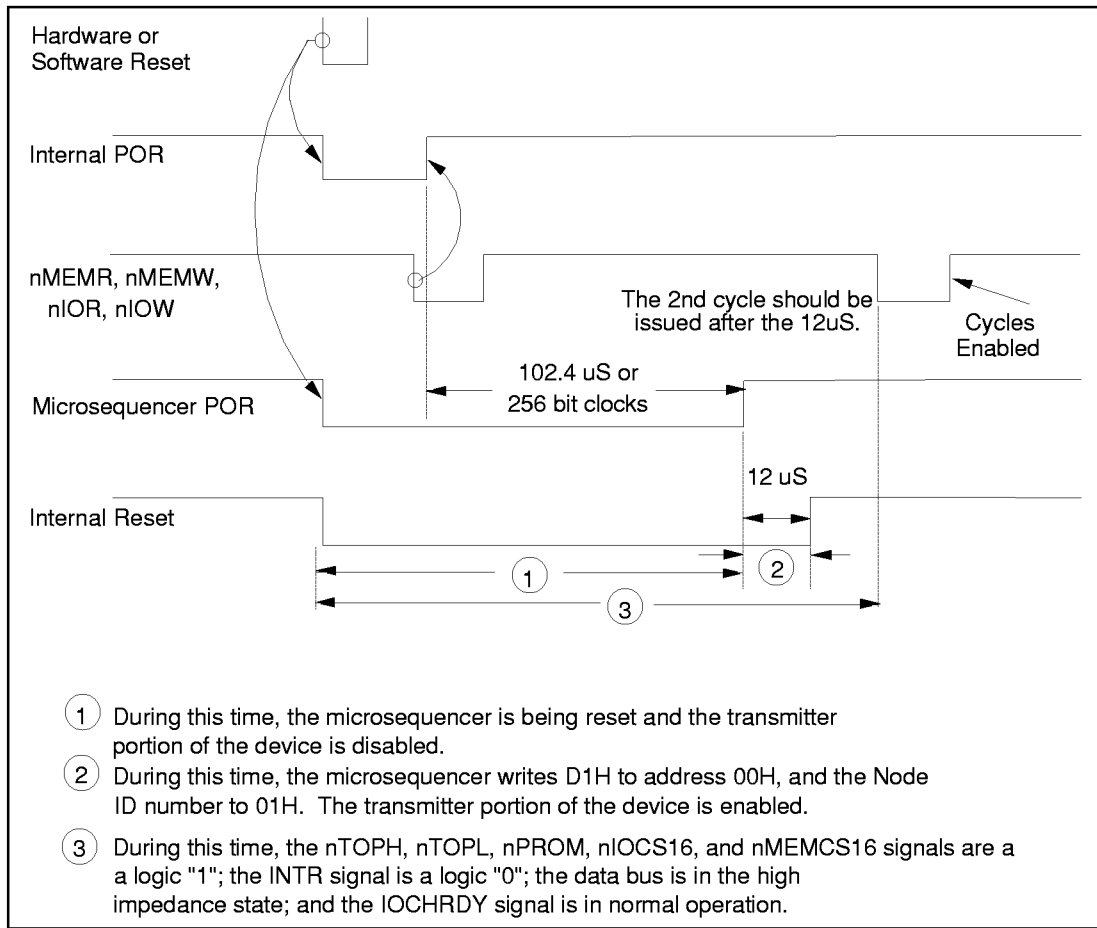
Hardware or Software Reset

Internal POR

nMEMR, nMEMW, nIOR, nIOW

The 2nd cycle should be issued after the 12uS.

Cycles Enabled

102.4 uS or 256 bit clocks

Microsequencer POR

12 uS

Internal Reset

1

2

3

1 During this time, the microsequencer is being reset and the transmitter portion of the device is disabled.

2 During this time, the microsequencer writes D1H to address 00H, and the Node ID number to 01H. The transmitter portion of the device is enabled.

3 During this time, the nTOPH, nTOPL, nPROM, nIOCS16, and nMEMCS16 signals are a a logic "1"; the INTR signal is a logic "0"; the data bus is in the high impedance state; and the IOCHRDY signal is in normal operation.